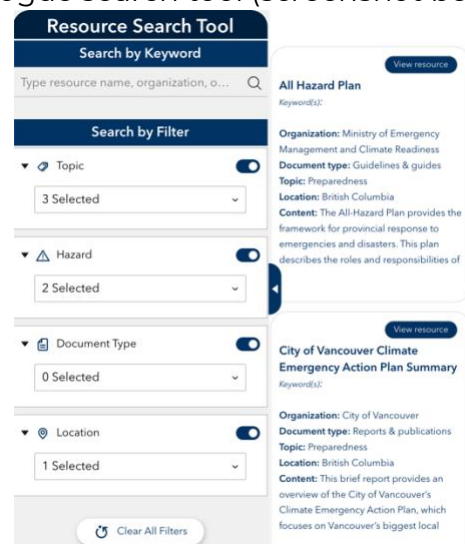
Resource Search Tool

Search by Keyword

Type resource name, organization, o...

Search by Filter

Topic

3 Selected

Hazard

2 Selected

Document Type

0 Selected

Location

1 Selected

Clear All Filters

View resource

All Hazard Plan

Keyword(s):

Organization: Ministry of Emergency Management and Climate Readiness
Document type: Guidelines & guides
Topic: Preparedness
Location: British Columbia
Content: The All-Hazard Plan provides the framework for provincial response to emergencies and disasters. This plan describes the roles and responsibilities of

View resource

City of Vancouver Climate Emergency Action Plan Summary

Keyword(s):

Organization: City of Vancouver
Document type: Reports & publications
Topic: Preparedness
Location: British Columbia
Content: This brief report provides an overview of the City of Vancouver's Climate Emergency Action Plan, which focuses on Vancouver's biggest local